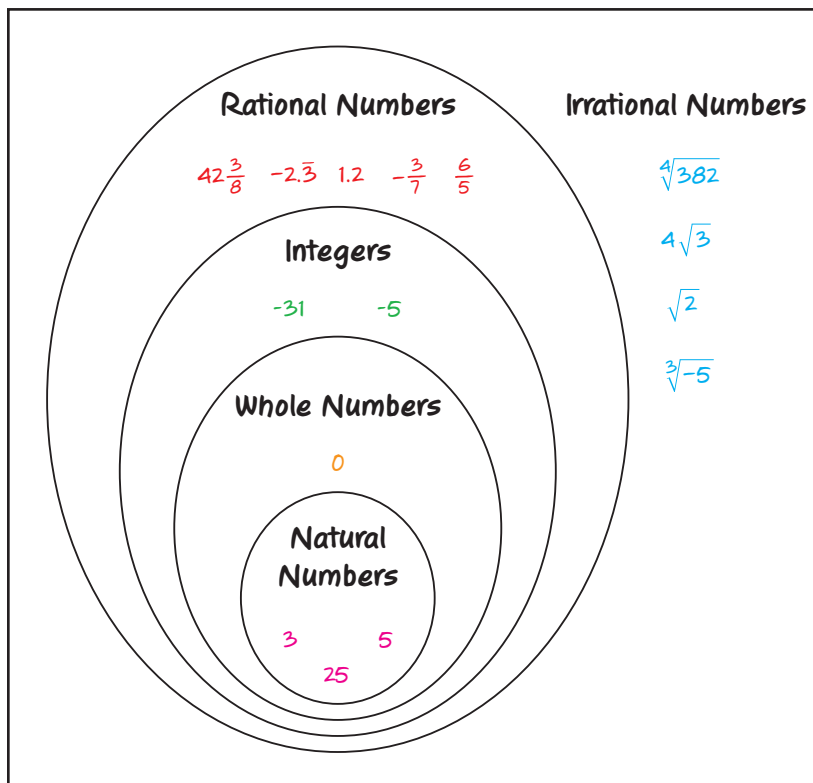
Rational Numbers

Irrational Numbers

$42\frac{3}{8}$ $-2.\overline{3}$ $1.2$ $-\frac{3}{7}$ $\frac{6}{5}$

$\sqrt[4]{382}$

$4\sqrt{3}$

$\sqrt{2}$

$\sqrt[3]{-5}$

Integers

-31 -5

Whole Numbers

0

Natural Numbers

3 5

25